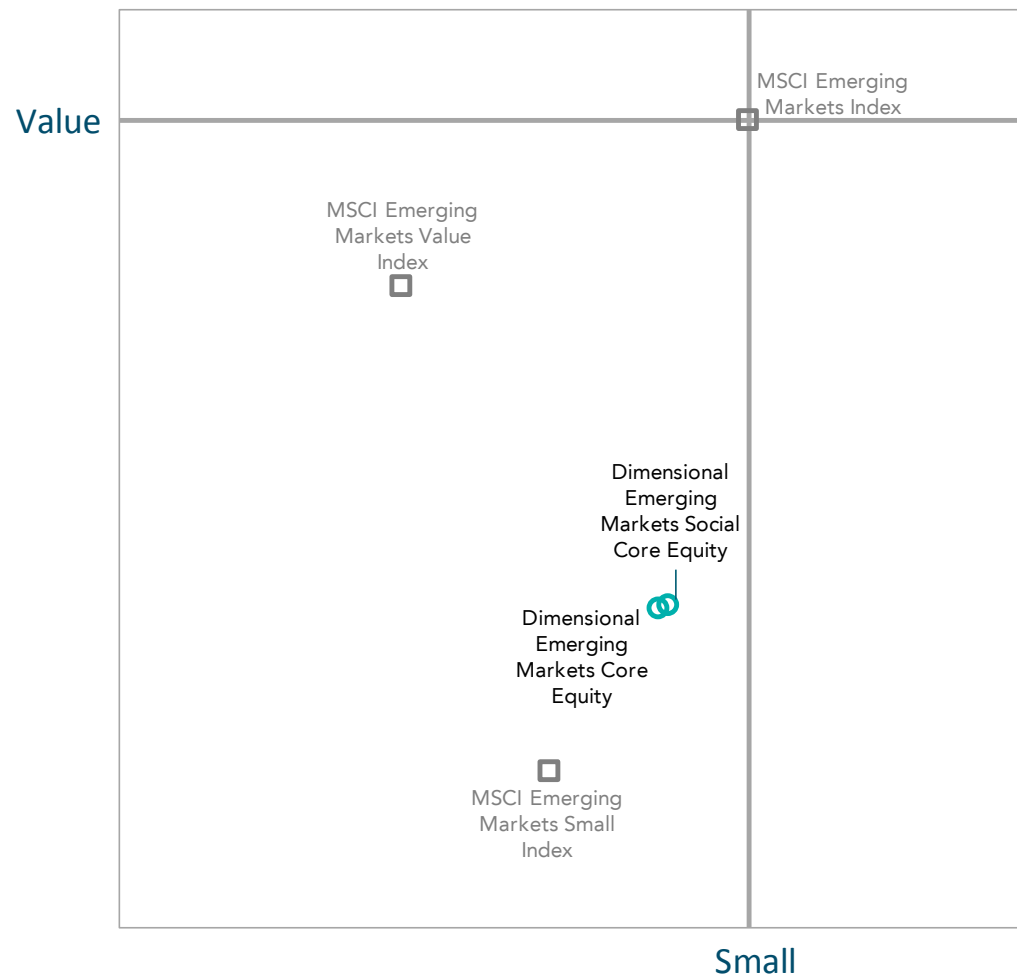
Value

MSCI Emerging Markets Index

MSCI Emerging Markets Value Index

Dimensional Emerging Markets Social Core Equity

Dimensional Emerging Markets Core Equity

MSCI Emerging Markets Small Index

Small